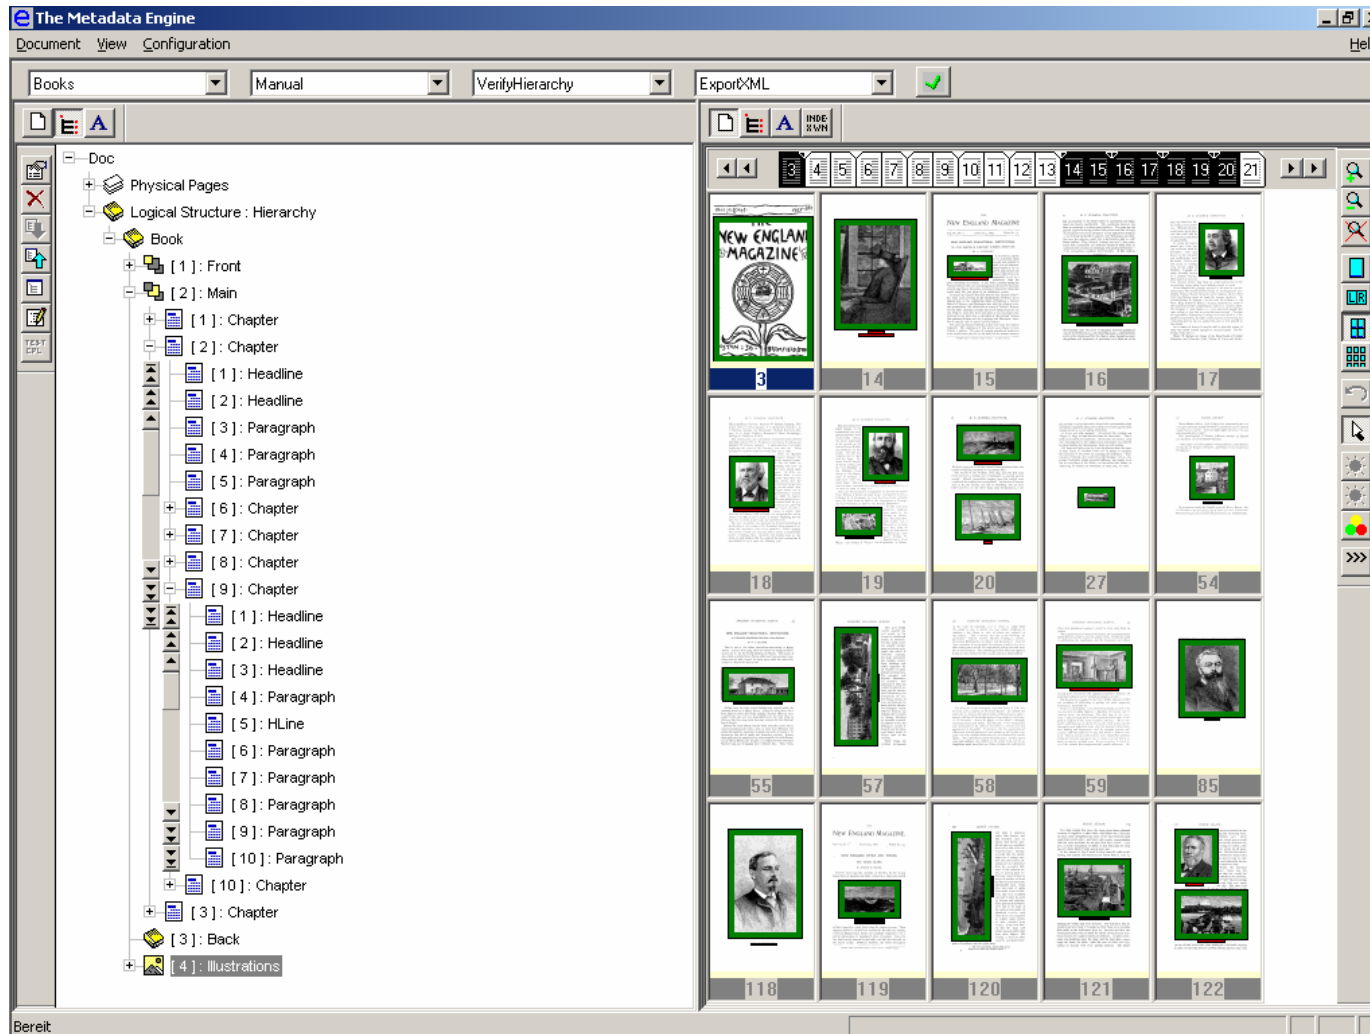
The Metadata Engine

Document View Configuration Hel

Books Manual VerifyHierarchy ExportXML

INDE XWN

Doc
Physical Pages
Logical Structure : Hierarchy
Book
[ 1 ] : Front
[ 2 ] : Main
[ 1 ] : Chapter
[ 2 ] : Chapter
[ 1 ] : Headline
[ 2 ] : Headline
[ 3 ] : Paragraph
[ 4 ] : Paragraph
[ 5 ] : Paragraph
[ 6 ] : Chapter
[ 7 ] : Chapter
[ 8 ] : Chapter
[ 9 ] : Chapter
[ 1 ] : Headline
[ 2 ] : Headline
[ 3 ] : Headline
[ 4 ] : Paragraph
[ 5 ] : HLine
[ 6 ] : Paragraph
[ 7 ] : Paragraph
[ 8 ] : Paragraph
[ 9 ] : Paragraph
[ 10 ] : Paragraph
[ 10 ] : Chapter
[ 3 ] : Chapter
[ 3 ] : Back
[ 4 ] : Illustrations

3 4 5 6 7 8 9 10 11 12 13 14 15 16 17 18 19 20 21

NEW ENGLAND MAGAZINE

3 14 15 16 17
18 19 20 27 54
55 57 58 59 85
118 119 120 121 122

TEST CPL

Bereit